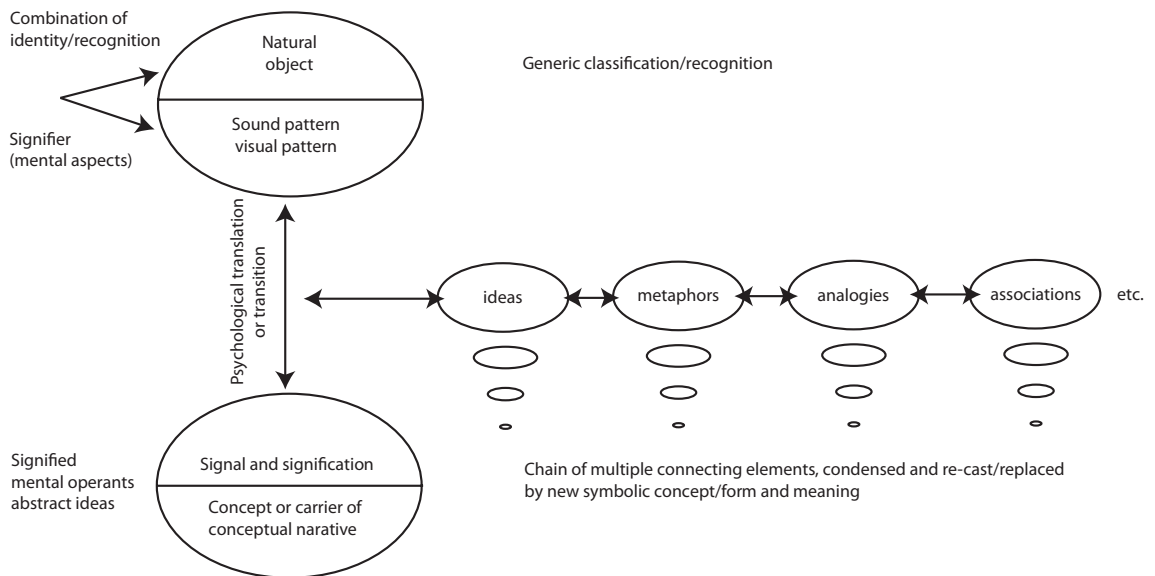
Combination of identity/recognition

Natural object

Sound pattern visual pattern

Signifier (mental aspects)

Generic classification/recognition

Psychological translation or transition

ideas

metaphors

analogies

associations

etc.

Signified mental operants abstract ideas

Signal and signification

Concept or carrier of conceptual narative

Chain of multiple connecting elements, condensed and re-cast/replaced by new symbolic concept/form and meaning